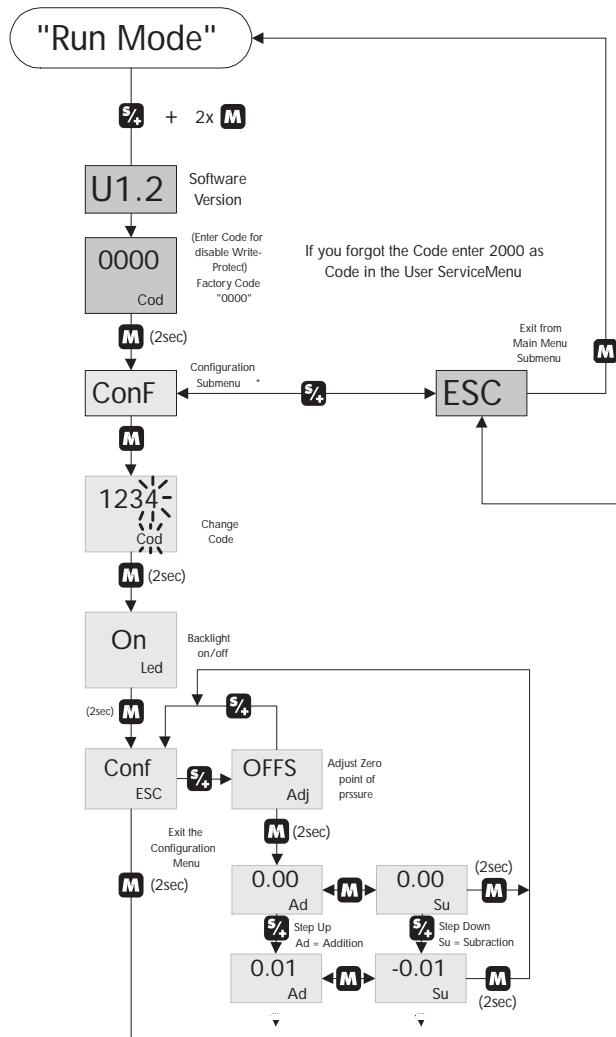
"Run Mode"

S/+ + 2x M

U1.2 Software Version

0000 Cod (Enter Code for disable Write-Protect) Factory Code "0000"

If you forgot the Code enter 2000 as Code in the User ServiceMenu

M (2sec)

Exit from Main Menu Submenu

M

ConF Configuration Submenu *

S/+

ESC

M

1234 Cod Change Code

M (2sec)

On Led Backlight on/off

S/+

(2sec) M

Conf ESC

S/+

OFFS Adj Adjust Zero point of prssure

Exit the Configuration Menu

M (2sec)

M (2sec)

0.00 Ad

M

0.00 Su

(2sec) M

S/+ Step Up Ad = Addition

S/+ Step Down Su = Subraction

0.01 Ad

M

-0.01 Su

M (2sec)